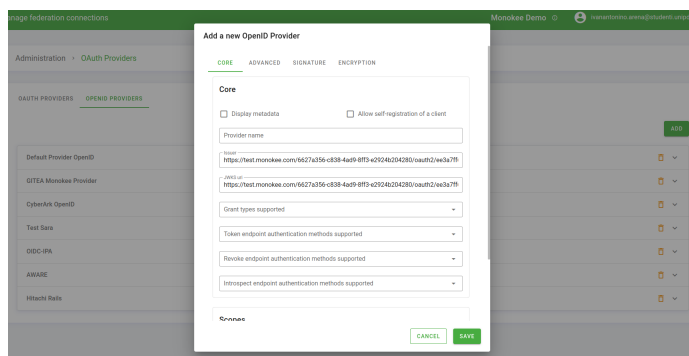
nage federation connections

Monokee Demo

marianantonino.arena@studenti.unipa

Administration › OAuth Providers

OAUTH PROVIDERS OPENID PROVIDERS

ADD

Default Provider OpenID

GITEA Monokee Provider

CyberArk OpenID

Test Sara

OIDC-IPA

AWARE

Hitachi Rails

Add a new OpenID Provider

CORE ADVANCED SIGNATURE ENCRYPTION

Core

Display metadata

Allow self-registration of a client

Provider name

Issuer
https://test.monokee.com/6627a356-c838-4ad9-8ff3-e2924b204280/oauth2/ee3a7ff

JWKS url
https://test.monokee.com/6627a356-c838-4ad9-8ff3-e2924b204280/oauth2/ee3a7ff

Grant types supported

Token endpoint authentication methods supported

Revoke endpoint authentication methods supported

Introspect endpoint authentication methods supported

Scopes

CANCEL SAVE